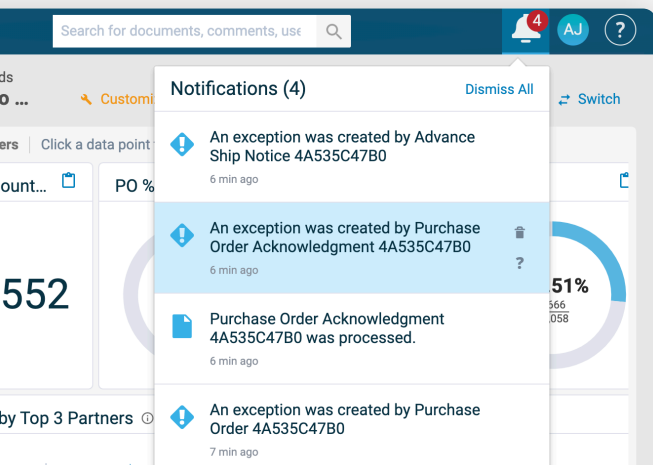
Search for documents, comments, use

4

AJ

?

ds

o ...

Customi

Switch

ers | Click a data point

ount...

PO %

552

51%

566

,058

by Top 3 Partners

Notifications (4)

Dismiss All

An exception was created by Advance Ship Notice 4A535C47B0

6 min ago

An exception was created by Purchase Order Acknowledgment 4A535C47B0

6 min ago

?

Purchase Order Acknowledgment 4A535C47B0 was processed.

6 min ago

An exception was created by Purchase Order 4A535C47B0

7 min ago